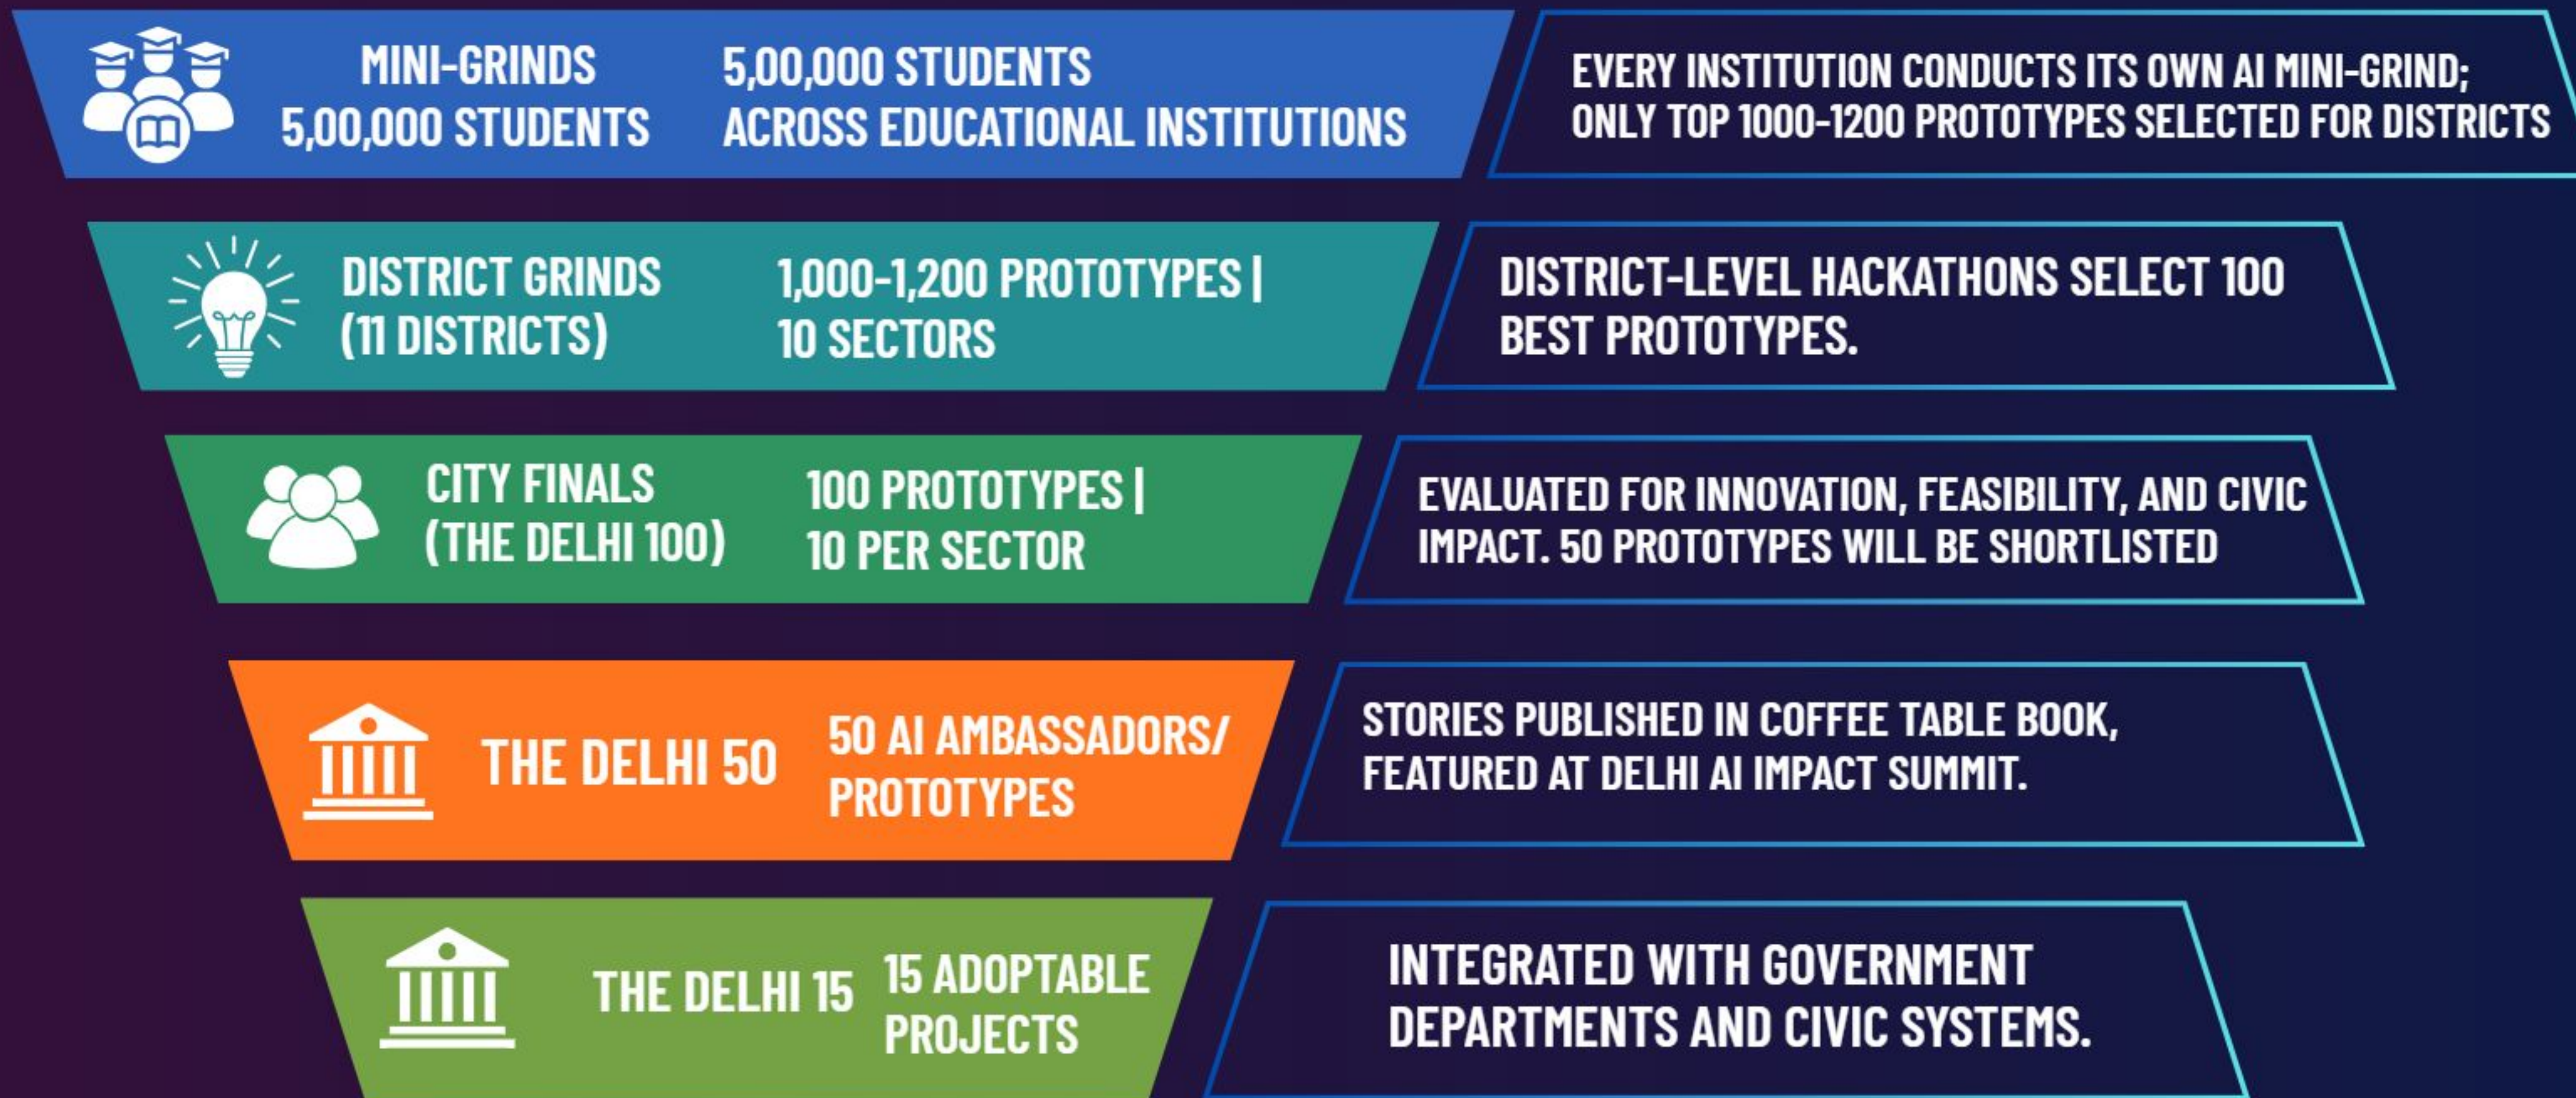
MINI-GRINDS
5,00,000 STUDENTS

5,00,000 STUDENTS
ACROSS EDUCATIONAL INSTITUTIONS

EVERY INSTITUTION CONDUCTS ITS OWN AI MINI-GRIND; ONLY TOP 1000-1200 PROTOTYPES SELECTED FOR DISTRICTS

DISTRICT GRINDS
(11 DISTRICTS)

1,000-1,200 PROTOTYPES |
10 SECTORS

DISTRICT-LEVEL HACKATHONS SELECT 100 BEST PROTOTYPES.

CITY FINALS
(THE DELHI 100)

100 PROTOTYPES |
10 PER SECTOR

EVALUATED FOR INNOVATION, FEASIBILITY, AND CIVIC IMPACT. 50 PROTOTYPES WILL BE SHORTLISTED

THE DELHI 50

50 AI AMBASSADORS/
PROTOTYPES

STORIES PUBLISHED IN COFFEE TABLE BOOK, FEATURED AT DELHI AI IMPACT SUMMIT.

THE DELHI 15

15 ADOPTABLE
PROJECTS

INTEGRATED WITH GOVERNMENT DEPARTMENTS AND CIVIC SYSTEMS.